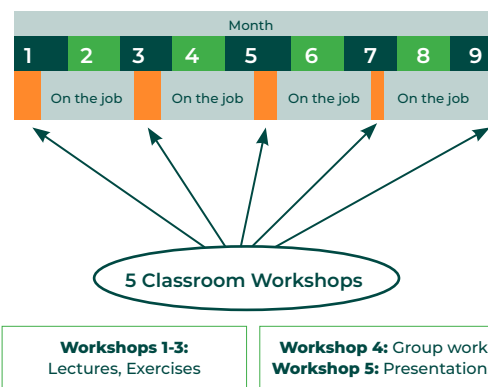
Month

| 1 | 2 | 3 | 4 | 5 | 6 | 7 | 8 | 9 |
|---|---|---|---|---|---|---|---|---|

On the job
On the job
On the job
On the job

5 Classroom Workshops

**Workshops 1-3:** Lectures, Exercises

**Workshop 4:** Group work
**Workshop 5:** Presentation